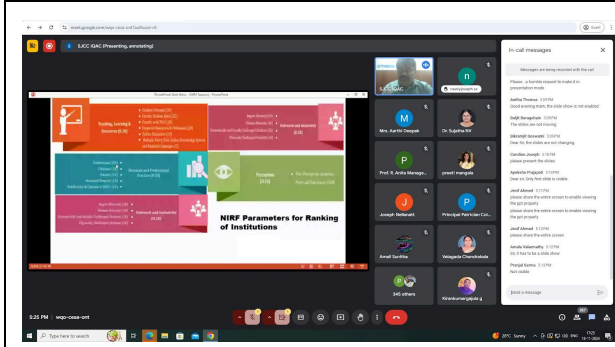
meet.google.com/wqo-cssa-ont

SJCC IQAC (Presenting, annotating)

Teaching, Learning & Resources (TLR)

Outreach and Inclusivity (OI)

Graduation Outcomes (GO)

Research and Professional Practice (RP)

Perception (PR)

NIRF Parameters for Ranking of Institutions

SJCC IQAC

Mrs. Aarthi Deepak

Dr. Sujatha NV

Prof. R. Anita Manoga...

preeti mangala

Joseph Nellanatt

Principal Patrician Col...

Amali Sunitha

Velagada Chandrakala

Kiranukumargajula g

245 others

5:25 PM | wqo-cssa-ont

In-call messages

Messages are being recorded with the call

Please - a humble request to make it in presentation mode

Anitha Thomas 5:09 PM
Good evening mam, the slide show is not enabled

Daljit Sengotham 5:09 PM
The slides are not moving

Dikramjit Goswami 5:09 PM
Dear sir, the slides are not changing

Caroline Joseph 5:10 PM
please present the slides

Apeksha Prajapati 5:10 PM
Dear sir, Only first slide is visible.

Javid Ahmed 5:11 PM
please share the entire screen to enable viewing the ppt properly

Javid Ahmed 5:11 PM
please share the entire screen to enable viewing the ppt properly

Javid Ahmed 5:11 PM
please share the entire screen

Amala Valarmathy 5:11 PM
Sir, it has to be a slide show

Pranjal Sarma 5:12 PM
Not visible

Send a message

Type here to search

26°C Sunny